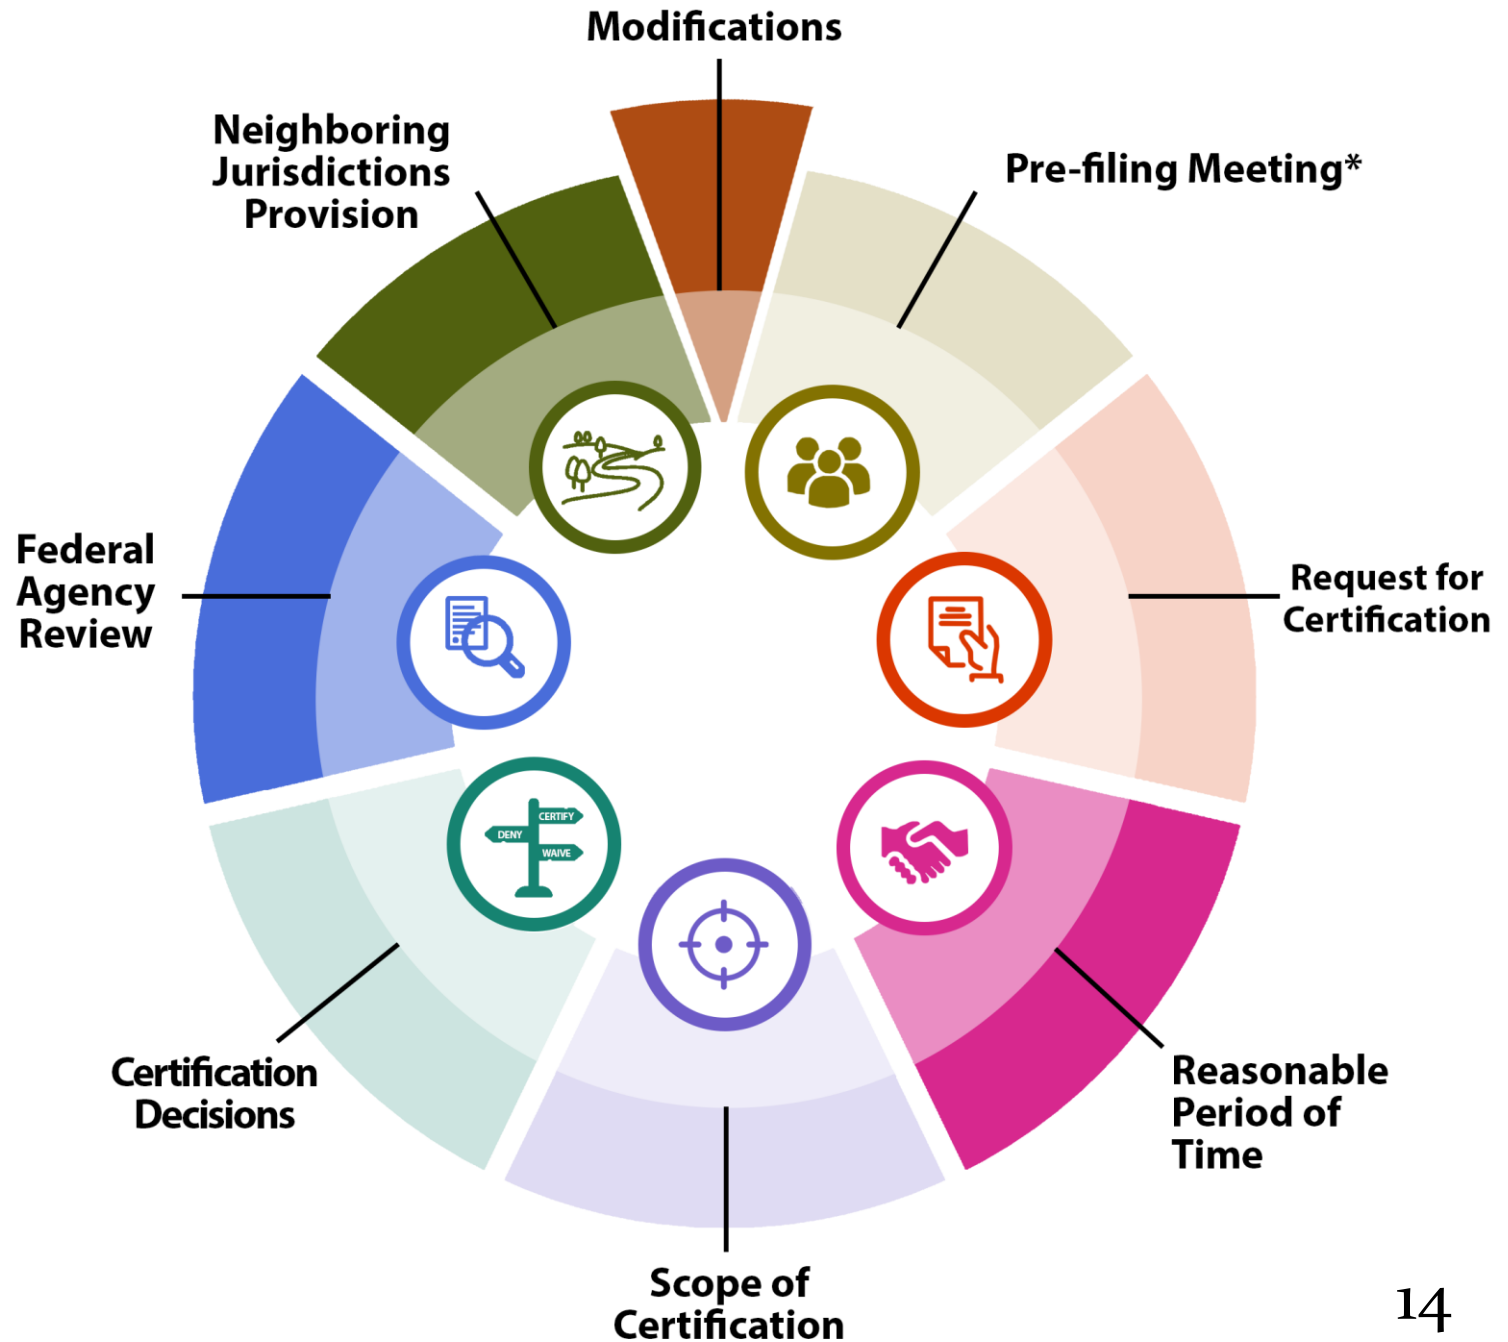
Modifications

Pre-filing Meeting*

Request for Certification

Reasonable Period of Time

Scope of Certification

Certification Decisions

Federal Agency Review

Neighboring Jurisdictions Provision

CERTIFY
DENY
WAIVE

14